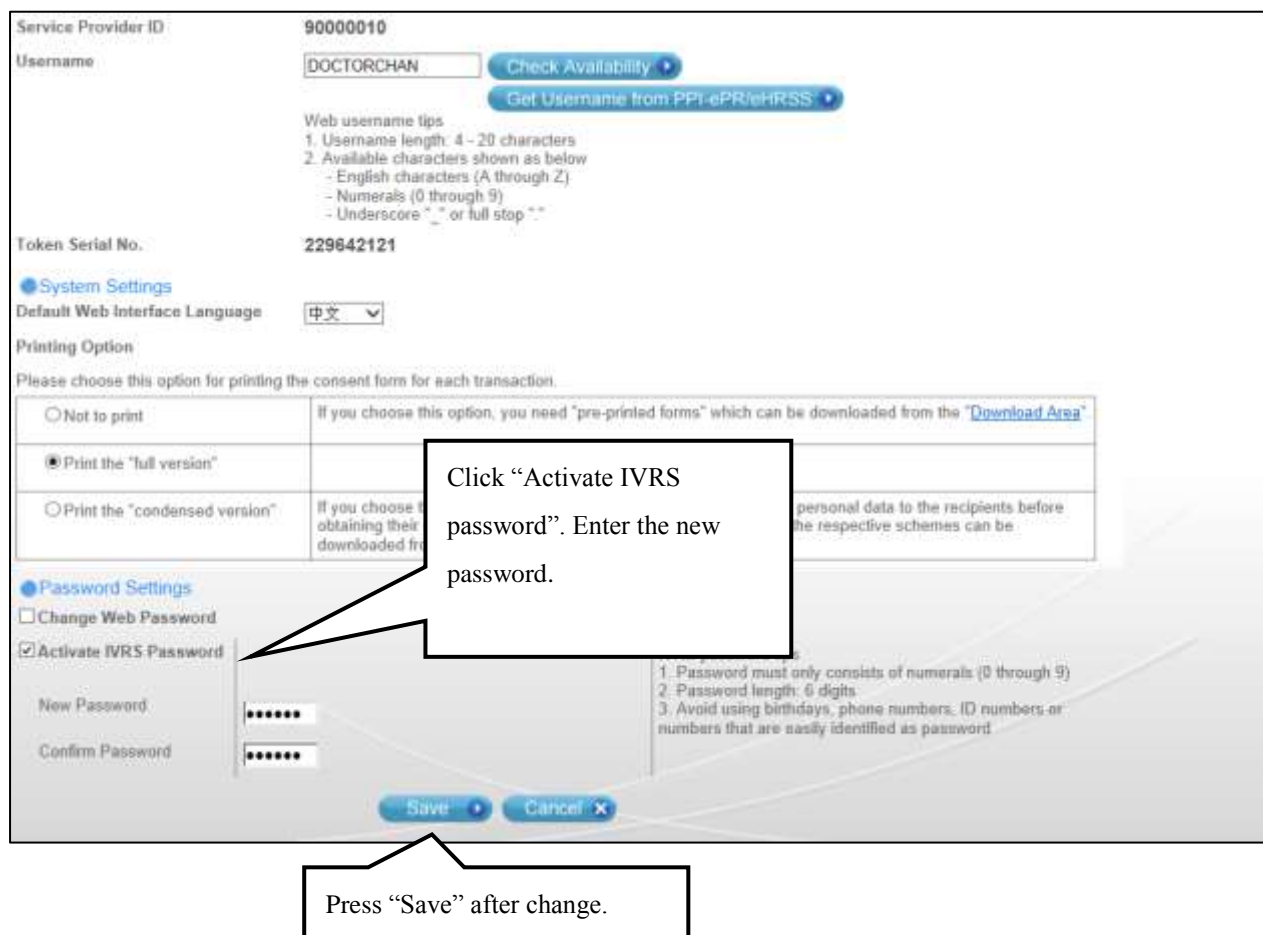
Service Provider ID
90000010

Username
DOCTORCHAN
Check Availability
Get Username from PPI-ePR/eHRSS

Web username tips
1. Username length: 4 - 20 characters
2. Available characters shown as below
- English characters (A through Z)
- Numerals (0 through 9)
- Underscore "_" or full stop "."

Token Serial No.
229642121

System Settings
Default Web Interface Language
中文

Printing Option
Please choose this option for printing the consent form for each transaction.

| | |
|---|---|
| Not to print | If you choose this option, you need "pre-printed forms" which can be downloaded from the "Download Area" |
| Print the "full version" | |
| Print the "condensed version" | If you choose t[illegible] personal data to the recipients before obtaining their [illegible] the respective schemes can be downloaded fr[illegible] |

Click "Activate IVRS password". Enter the new password.

Password Settings
Change Web Password
Activate IVRS Password
New Password
••••••
Confirm Password
••••••

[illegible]
1. Password must only consists of numerals (0 through 9)
2. Password length: 6 digits
3. Avoid using birthdays, phone numbers, ID numbers or numbers that are easily identified as password

Save
Cancel

Press "Save" after change.